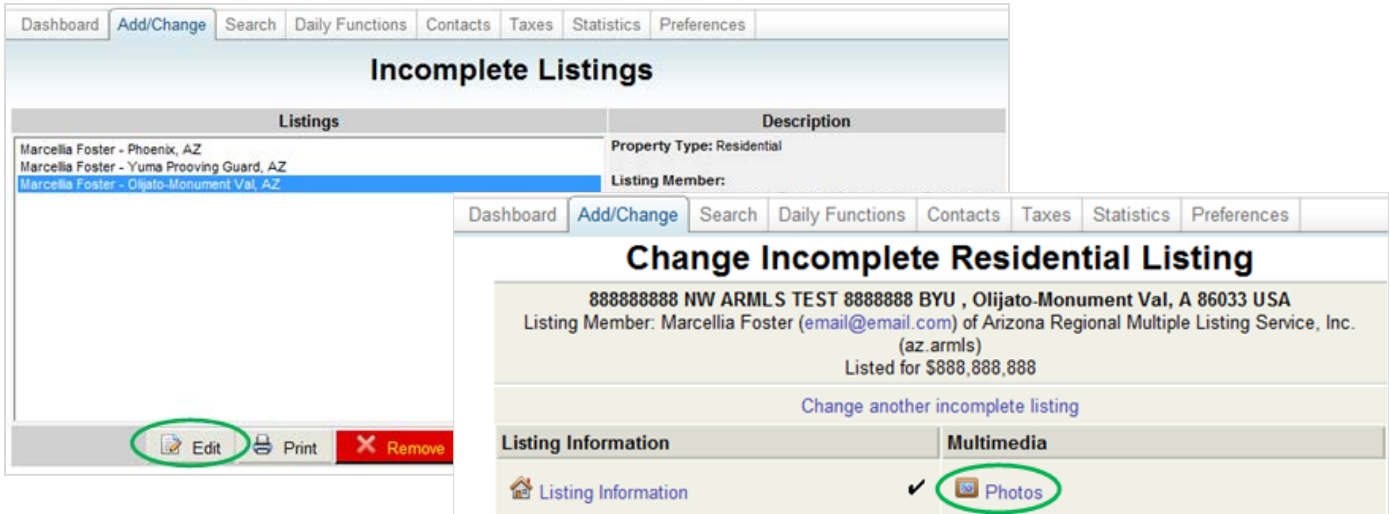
Dashboard Add/Change Search Daily Functions Contacts Taxes Statistics Preferences

Incomplete Listings

Listings

Marcellia Foster - Phoenix, AZ
Marcellia Foster - Yuma Prooving Guard, AZ
Marcellia Foster - Olijato-Monument Val, AZ

Description

Property Type: Residential

Listing Member:

Edit Print Remove

Dashboard Add/Change Search Daily Functions Contacts Taxes Statistics Preferences

Change Incomplete Residential Listing

888888888 NW ARMLS TEST 8888888 BYU , Olijato-Monument Val, A 86033 USA
Listing Member: Marcellia Foster (email@email.com) of Arizona Regional Multiple Listing Service, Inc. (az.armls)
Listed for $888,888,888

Change another incomplete listing

| Listing Information | Multimedia |
|---|---|
| Listing Information ✔ | Photos |